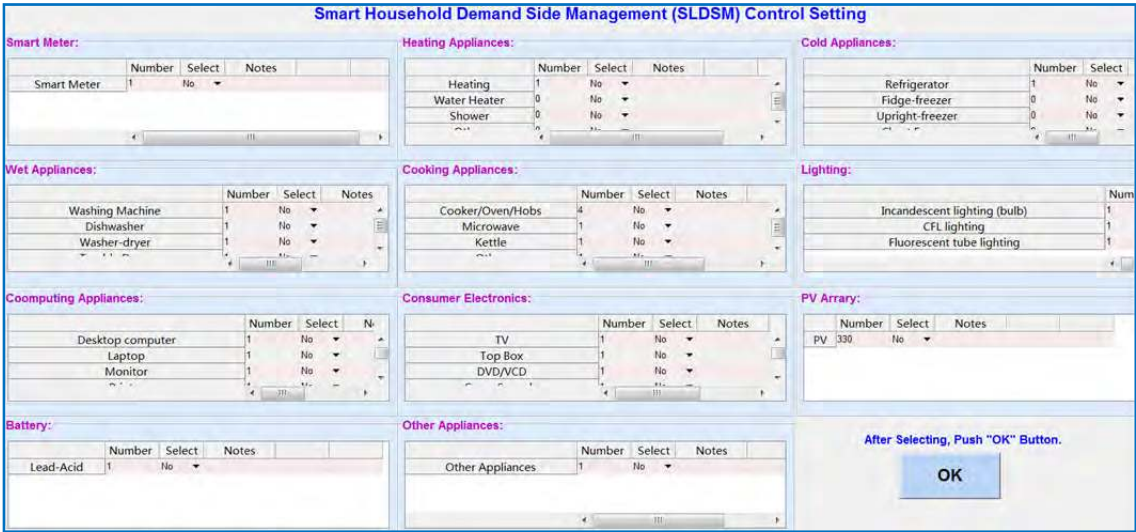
Smart Household Demand Side Management (SLDSM) Control Setting

Smart Meter:

| | Number | Select | Notes |
|---|---|---|---|
| Smart Meter | 1 | No | |

Heating Appliances:

| | Number | Select | Notes |
|---|---|---|---|
| Heating | 1 | No | |
| Water Heater | 0 | No | |
| Shower | 0 | No | |
| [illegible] | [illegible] | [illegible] | |

Cold Appliances:

| | Number | Select |
|---|---|---|
| Refrigerator | 1 | No |
| Fidge-freezer | 0 | No |
| Upright-freezer | 0 | No |
| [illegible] | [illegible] | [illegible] |

Wet Appliances:

| | Number | Select | Notes |
|---|---|---|---|
| Washing Machine | 1 | No | |
| Dishwasher | 1 | No | |
| Washer-dryer | 1 | No | |
| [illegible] | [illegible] | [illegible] | |

Cooking Appliances:

| | Number | Select | Notes |
|---|---|---|---|
| Cooker/Oven/Hobs | 4 | No | |
| Microwave | 1 | No | |
| Kettle | 1 | No | |
| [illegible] | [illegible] | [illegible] | |

Lighting:

| | Num |
|---|---|
| Incandescent lighting (bulb) | 1 |
| CFL lighting | 1 |
| Fluorescent tube lighting | 1 |

Coomputing Appliances:

| | Number | Select | N |
|---|---|---|---|
| Desktop computer | 1 | No | |
| Laptop | 1 | No | |
| Monitor | 1 | No | |
| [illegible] | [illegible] | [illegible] | |

Consumer Electronics:

| | Number | Select | Notes |
|---|---|---|---|
| TV | 1 | No | |
| Top Box | 1 | No | |
| DVD/VCD | 1 | No | |
| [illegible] | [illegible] | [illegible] | |

PV Arrary:

| | Number | Select | Notes |
|---|---|---|---|
| PV | 330 | No | |

Battery:

| | Number | Select | Notes |
|---|---|---|---|
| Lead-Acid | 1 | No | |

Other Appliances:

| | Number | Select | Notes |
|---|---|---|---|
| Other Appliances | 1 | No | |

After Selecting, Push "OK" Button.

OK